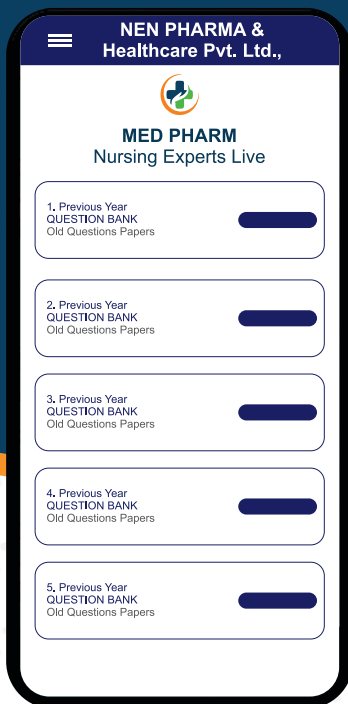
NEN PHARMA & Healthcare Pvt. Ltd.,

MED PHARM
Nursing Experts Live

1. Previous Year
QUESTION BANK
Old Questions Papers

2. Previous Year
QUESTION BANK
Old Questions Papers

3. Previous Year
QUESTION BANK
Old Questions Papers

4. Previous Year
QUESTION BANK
Old Questions Papers

5. Previous Year
QUESTION BANK
Old Questions Papers